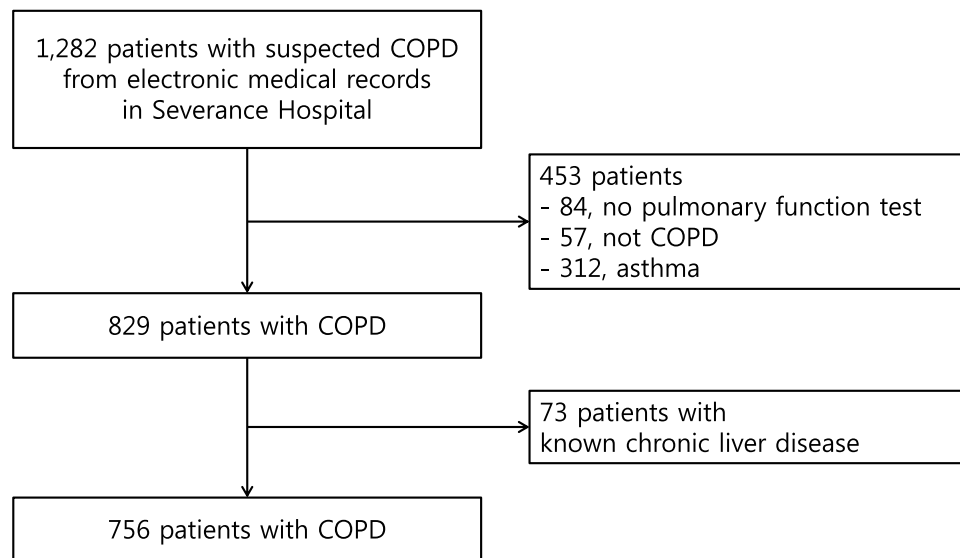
1,282 patients with suspected COPD from electronic medical records in Severance Hospital

453 patients
- 84, no pulmonary function test
- 57, not COPD
- 312, asthma

829 patients with COPD

73 patients with known chronic liver disease

756 patients with COPD